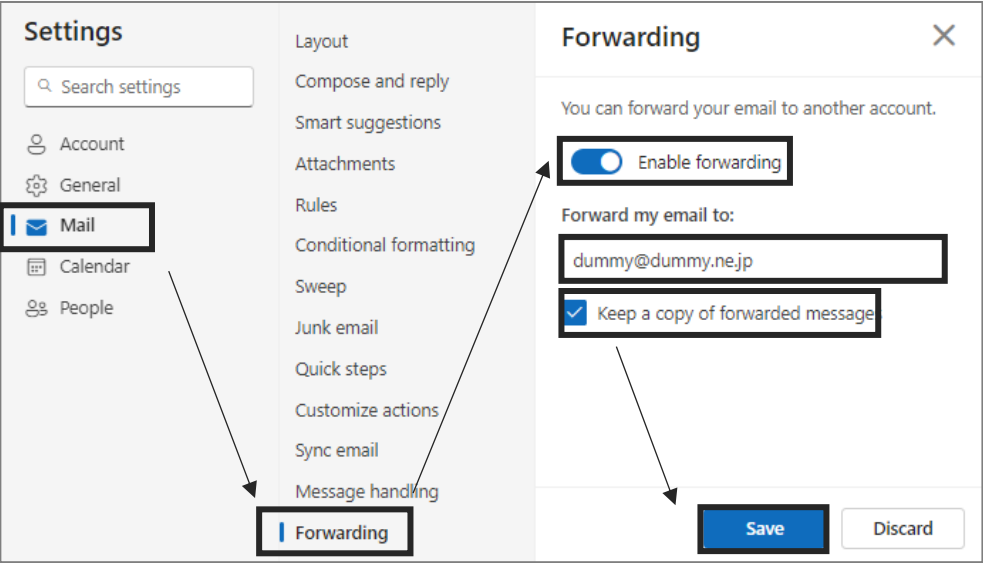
Settings

Search settings

Account
General
Mail
Calendar
People

Layout
Compose and reply
Smart suggestions
Attachments
Rules
Conditional formatting
Sweep
Junk email
Quick steps
Customize actions
Sync email
Message handling
Forwarding

Forwarding

You can forward your email to another account.

Enable forwarding

Forward my email to:

dummy@dummy.ne.jp

Keep a copy of forwarded messages

Save
Discard